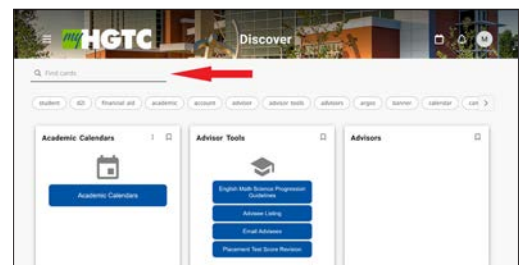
my HGTC Discover M

Find cards

student D2 financial aid academic account advisor advisor tools advisors argos banner calendar car

Academic Calendars

Academic Calendars

Advisor Tools

English Math Science Progression Guidelines

Advisee Listing

Email Advisees

Placement Test Score Revision

Advisors